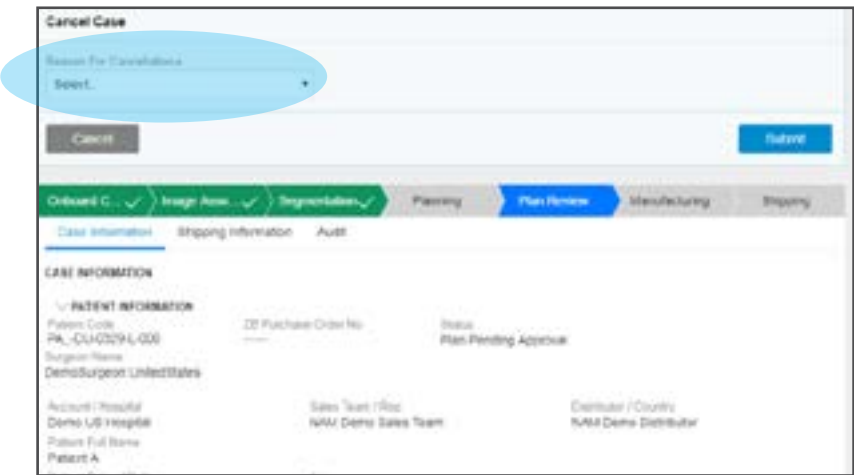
Cancel Case

Reason For Cancellation

Select...

Cancel

Submit

Onboard C... ✓ Image Asse... ✓ Segmentation ✓ Planning Plan Review Manufacturing Shipping

Case Information Shipping Information Audit

CASE INFORMATION

PATIENT INFORMATION

Patient Code
PA_-CU-0329-L-000

ZB Purchase Order No.
——

Status
Plan Pending Approval

Surgeon Name
DemoSurgeon UnitedStates

Account / Hospital
Demo US Hospital

Sales Team / Rep
NAM Demo Sales Team

Distributor / Country
NAM Demo Distributor

Patient Full Name
Patient A